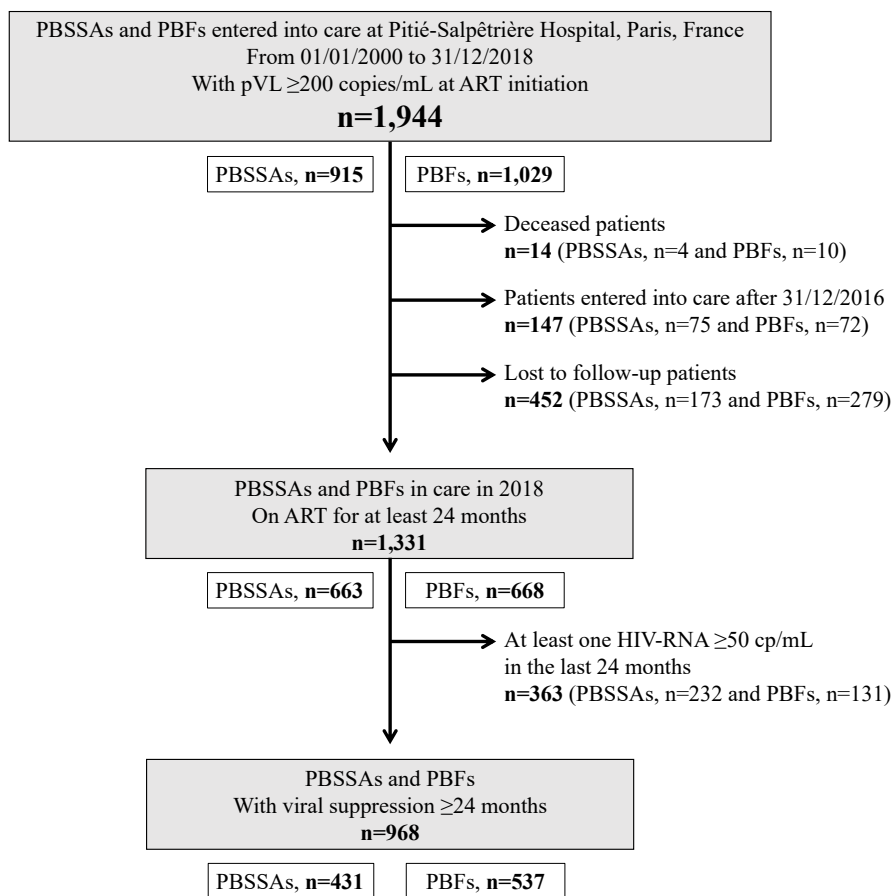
PBSSAs and PBFs entered into care at Pitié-Salpêtrière Hospital, Paris, France
From 01/01/2000 to 31/12/2018
With pVL $\geq$200 copies/mL at ART initiation
**n=1,944**

PBSSAs, **n=915**

PBFs, **n=1,029**

Deceased patients
**n=14** (PBSSAs, n=4 and PBFs, n=10)

Patients entered into care after 31/12/2016
**n=147** (PBSSAs, n=75 and PBFs, n=72)

Lost to follow-up patients
**n=452** (PBSSAs, n=173 and PBFs, n=279)

PBSSAs and PBFs in care in 2018
On ART for at least 24 months
**n=1,331**

PBSSAs, **n=663**

PBFs, **n=668**

At least one HIV-RNA $\geq$50 cp/mL
in the last 24 months
**n=363** (PBSSAs, n=232 and PBFs, n=131)

PBSSAs and PBFs
With viral suppression $\geq$24 months
**n=968**

PBSSAs, **n=431**

PBFs, **n=537**